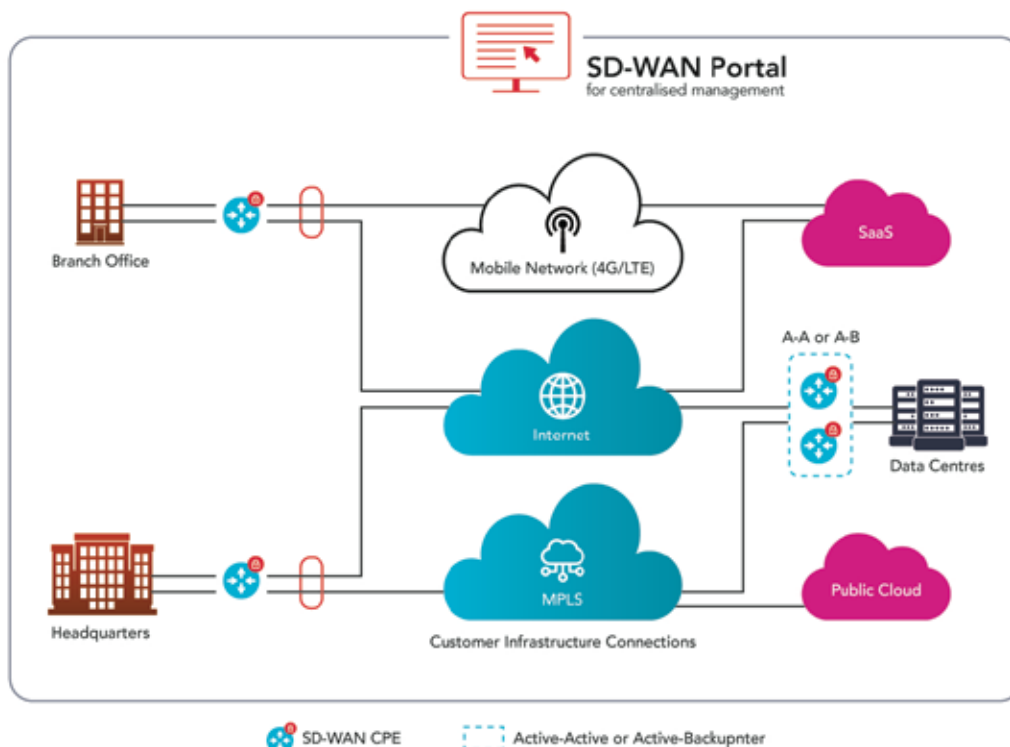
SD-WAN Portal
for centralised management

Branch Office

Mobile Network (4G/LTE)

SaaS

A-A or A-B

Internet

Data Centres

MPLS

Public Cloud

Headquarters

Customer Infrastructure Connections

SD-WAN CPE

Active-Active or Active-Backupnter